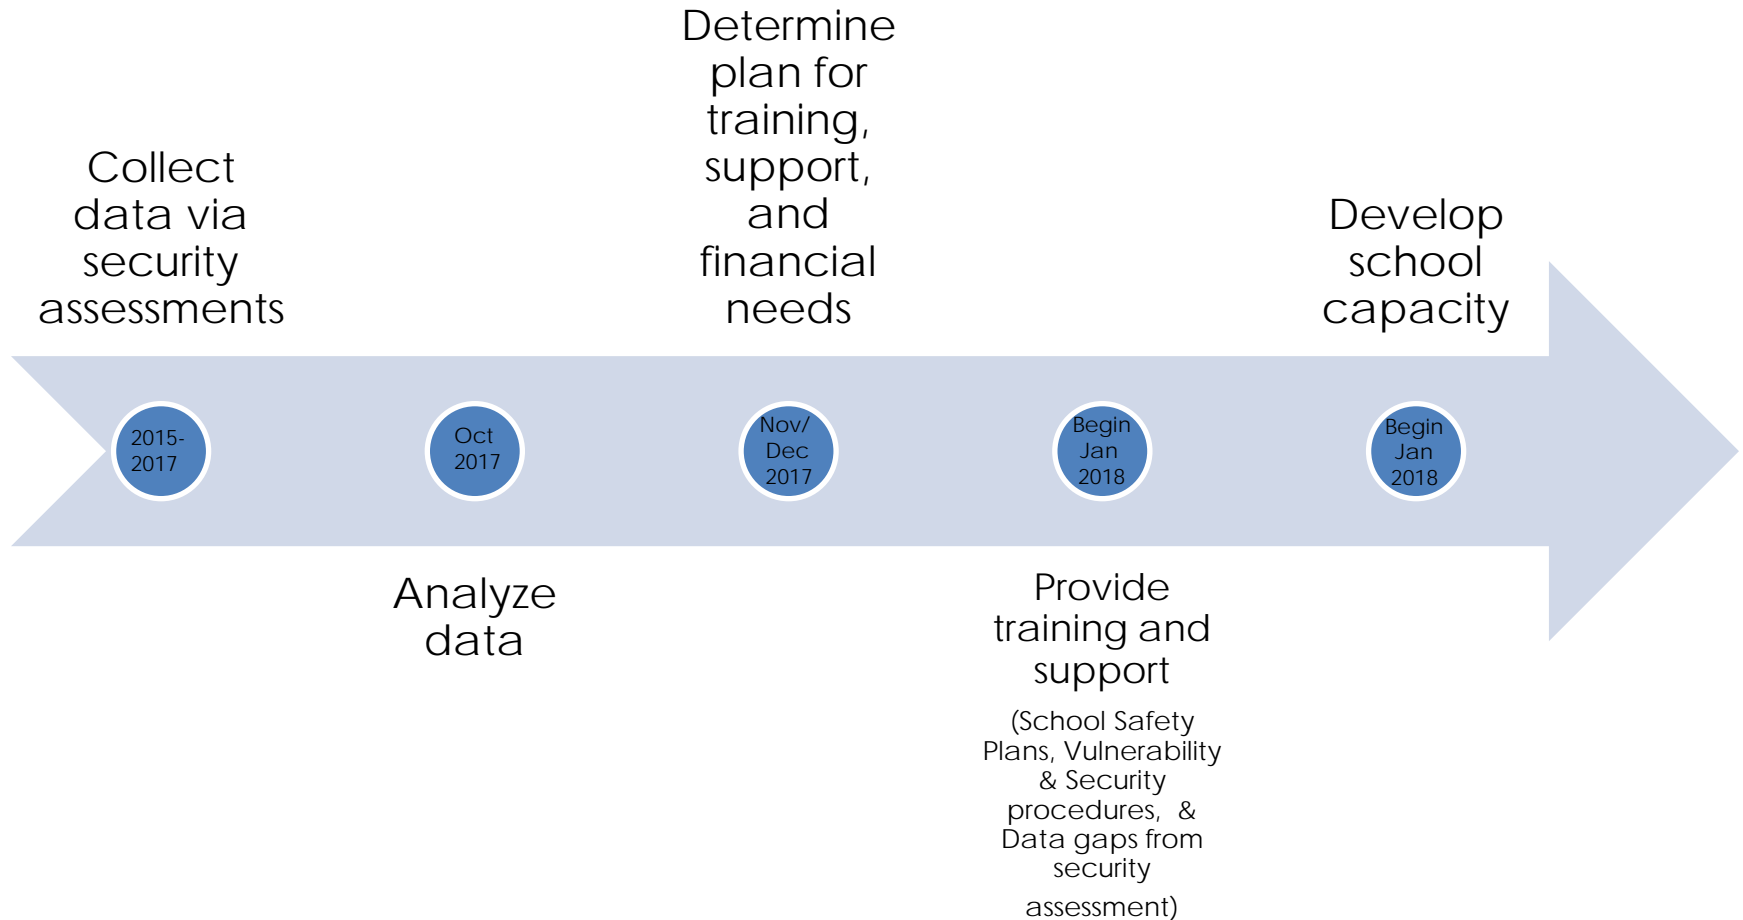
Collect data via security assessments

2015-2017

Oct 2017

Analyze data

Determine plan for training, support, and financial needs

Nov/ Dec 2017

Begin Jan 2018

Provide training and support

(School Safety Plans, Vulnerability & Security procedures, & Data gaps from security assessment)

Develop school capacity

Begin Jan 2018